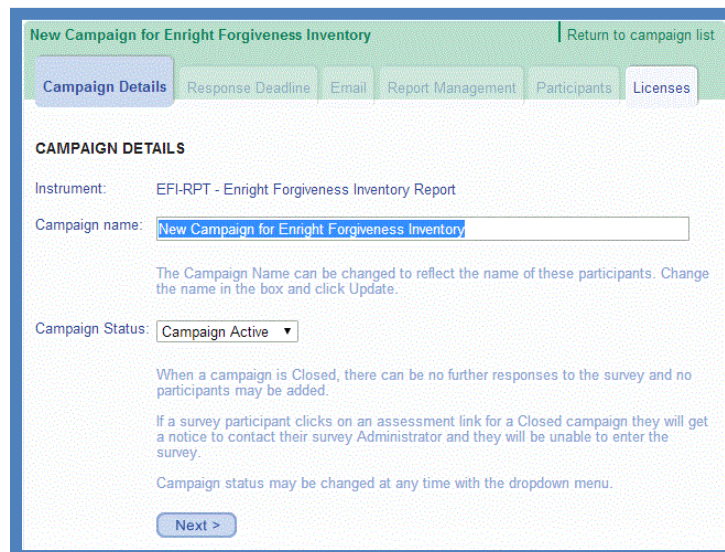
New Campaign for Enright Forgiveness Inventory

Return to campaign list

Campaign Details | Response Deadline | Email | Report Management | Participants | Licenses

CAMPAIGN DETAILS

Instrument: EFI-RPT - Enright Forgiveness Inventory Report

Campaign name: New Campaign for Enright Forgiveness Inventory

The Campaign Name can be changed to reflect the name of these participants. Change the name in the box and click Update.

Campaign Status: Campaign Active ▼

When a campaign is Closed, there can be no further responses to the survey and no participants may be added.

If a survey participant clicks on an assessment link for a Closed campaign they will get a notice to contact their survey Administrator and they will be unable to enter the survey.

Campaign status may be changed at any time with the dropdown menu.

Next >